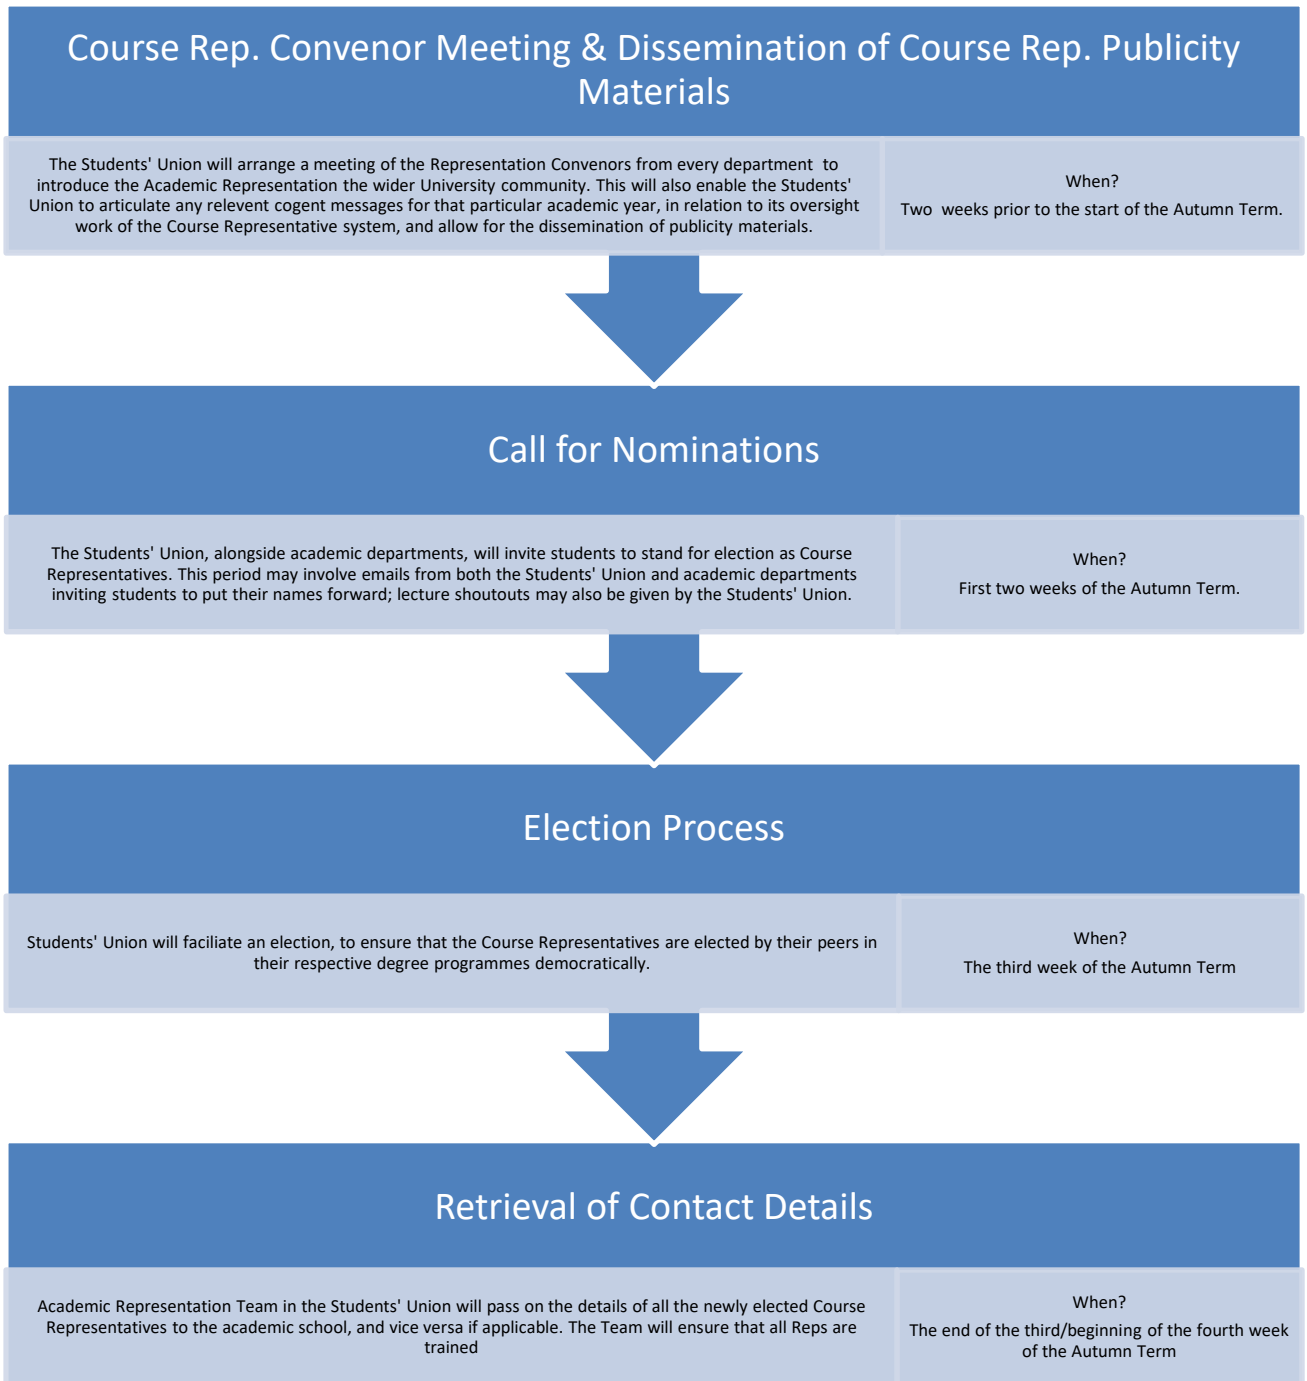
Course Rep. Convenor Meeting & Dissemination of Course Rep. Publicity Materials

The Students' Union will arrange a meeting of the Representation Convenors from every department to introduce the Academic Representation the wider University community. This will also enable the Students' Union to articulate any relevent cogent messages for that particular academic year, in relation to its oversight work of the Course Representative system, and allow for the dissemination of publicity materials.

When?
Two weeks prior to the start of the Autumn Term.

Call for Nominations

The Students' Union, alongside academic departments, will invite students to stand for election as Course Representatives. This period may involve emails from both the Students' Union and academic departments inviting students to put their names forward; lecture shoutouts may also be given by the Students' Union.

When?
First two weeks of the Autumn Term.

Election Process

Students' Union will faciliate an election, to ensure that the Course Representatives are elected by their peers in their respective degree programmes democratically.

When?
The third week of the Autumn Term

Retrieval of Contact Details

Academic Representation Team in the Students' Union will pass on the details of all the newly elected Course Representatives to the academic school, and vice versa if applicable. The Team will ensure that all Reps are trained

When?
The end of the third/beginning of the fourth week of the Autumn Term